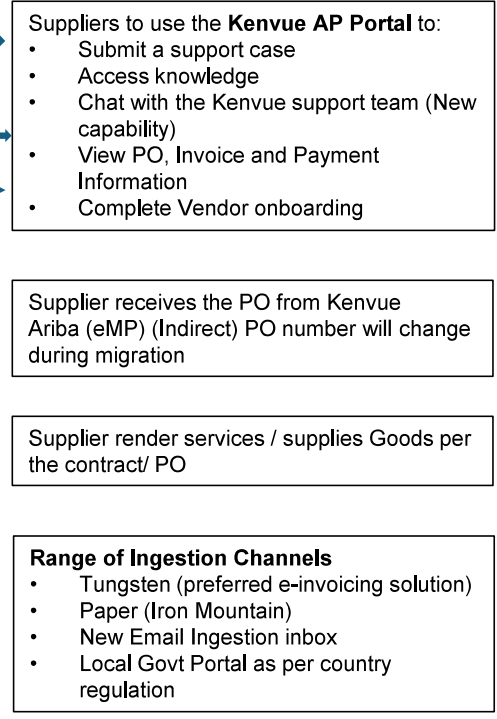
Suppliers to use the **Kenvue AP Portal** to:
- Submit a support case
- Access knowledge
- Chat with the Kenvue support team (New capability)
- View PO, Invoice and Payment Information
- Complete Vendor onboarding

Supplier receives the PO from Kenvue Ariba (eMP) (Indirect) PO number will change during migration

Supplier render services / supplies Goods per the contract/ PO

**Range of Ingestion Channels**
- Tungsten (preferred e-invoicing solution)
- Paper (Iron Mountain)
- New Email Ingestion inbox
- Local Govt Portal as per country regulation